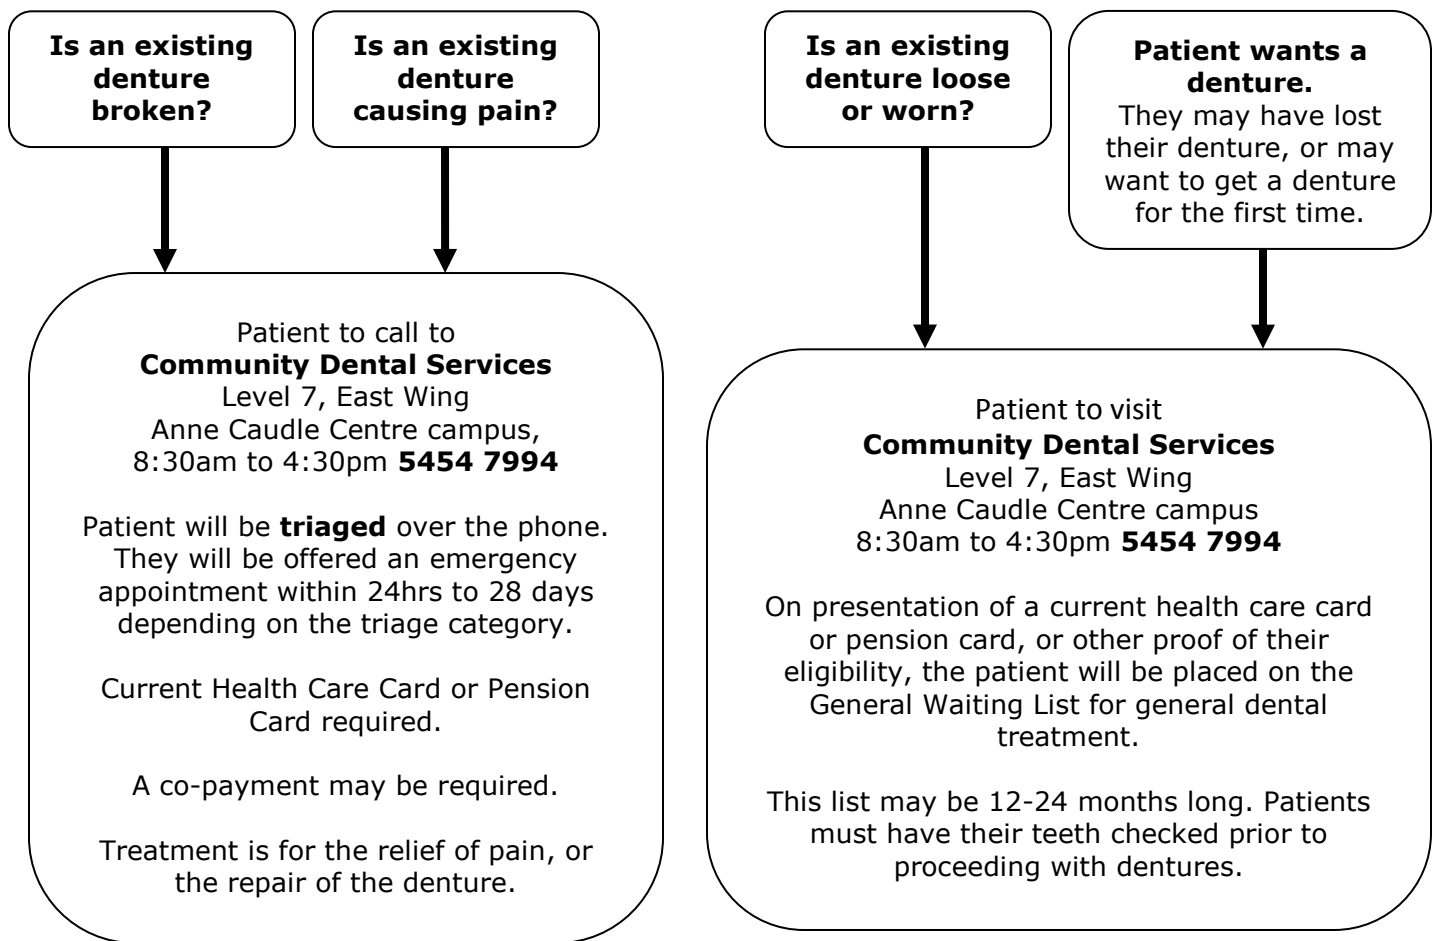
Is an existing denture broken?

Is an existing denture causing pain?

Patient to call to
Community Dental Services
Level 7, East Wing
Anne Caudle Centre campus,
8:30am to 4:30pm 5454 7994

Patient will be triaged over the phone. They will be offered an emergency appointment within 24hrs to 28 days depending on the triage category.

Current Health Care Card or Pension Card required.

A co-payment may be required.

Treatment is for the relief of pain, or the repair of the denture.

Is an existing denture loose or worn?

Patient wants a denture.
They may have lost their denture, or may want to get a denture for the first time.

Patient to visit
Community Dental Services
Level 7, East Wing
Anne Caudle Centre campus
8:30am to 4:30pm 5454 7994

On presentation of a current health care card or pension card, or other proof of their eligibility, the patient will be placed on the General Waiting List for general dental treatment.

This list may be 12-24 months long. Patients must have their teeth checked prior to proceeding with dentures.